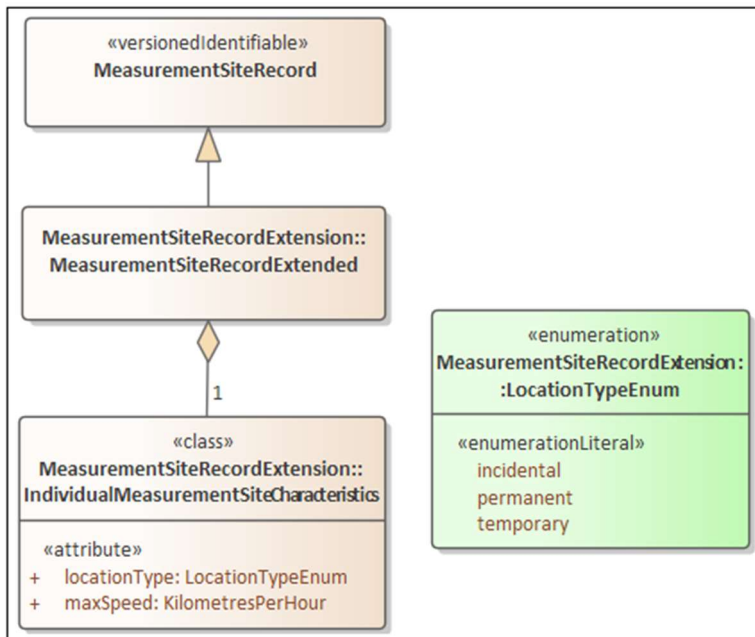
«versionedIdentifiable»
MeasurementSiteRecord

MeasurementSiteRecordExtension::
MeasurementSiteRecordExtended

1

«class»
MeasurementSiteRecordExtension::
IndividualMeasurementSiteCharacteristics

«attribute»
+ locationType: LocationTypeEnum
+ maxSpeed: KilometresPerHour

«enumeration»
MeasurementSiteRecordExtension:
:LocationTypeEnum

«enumerationLiteral»
incidental
permanent
temporary